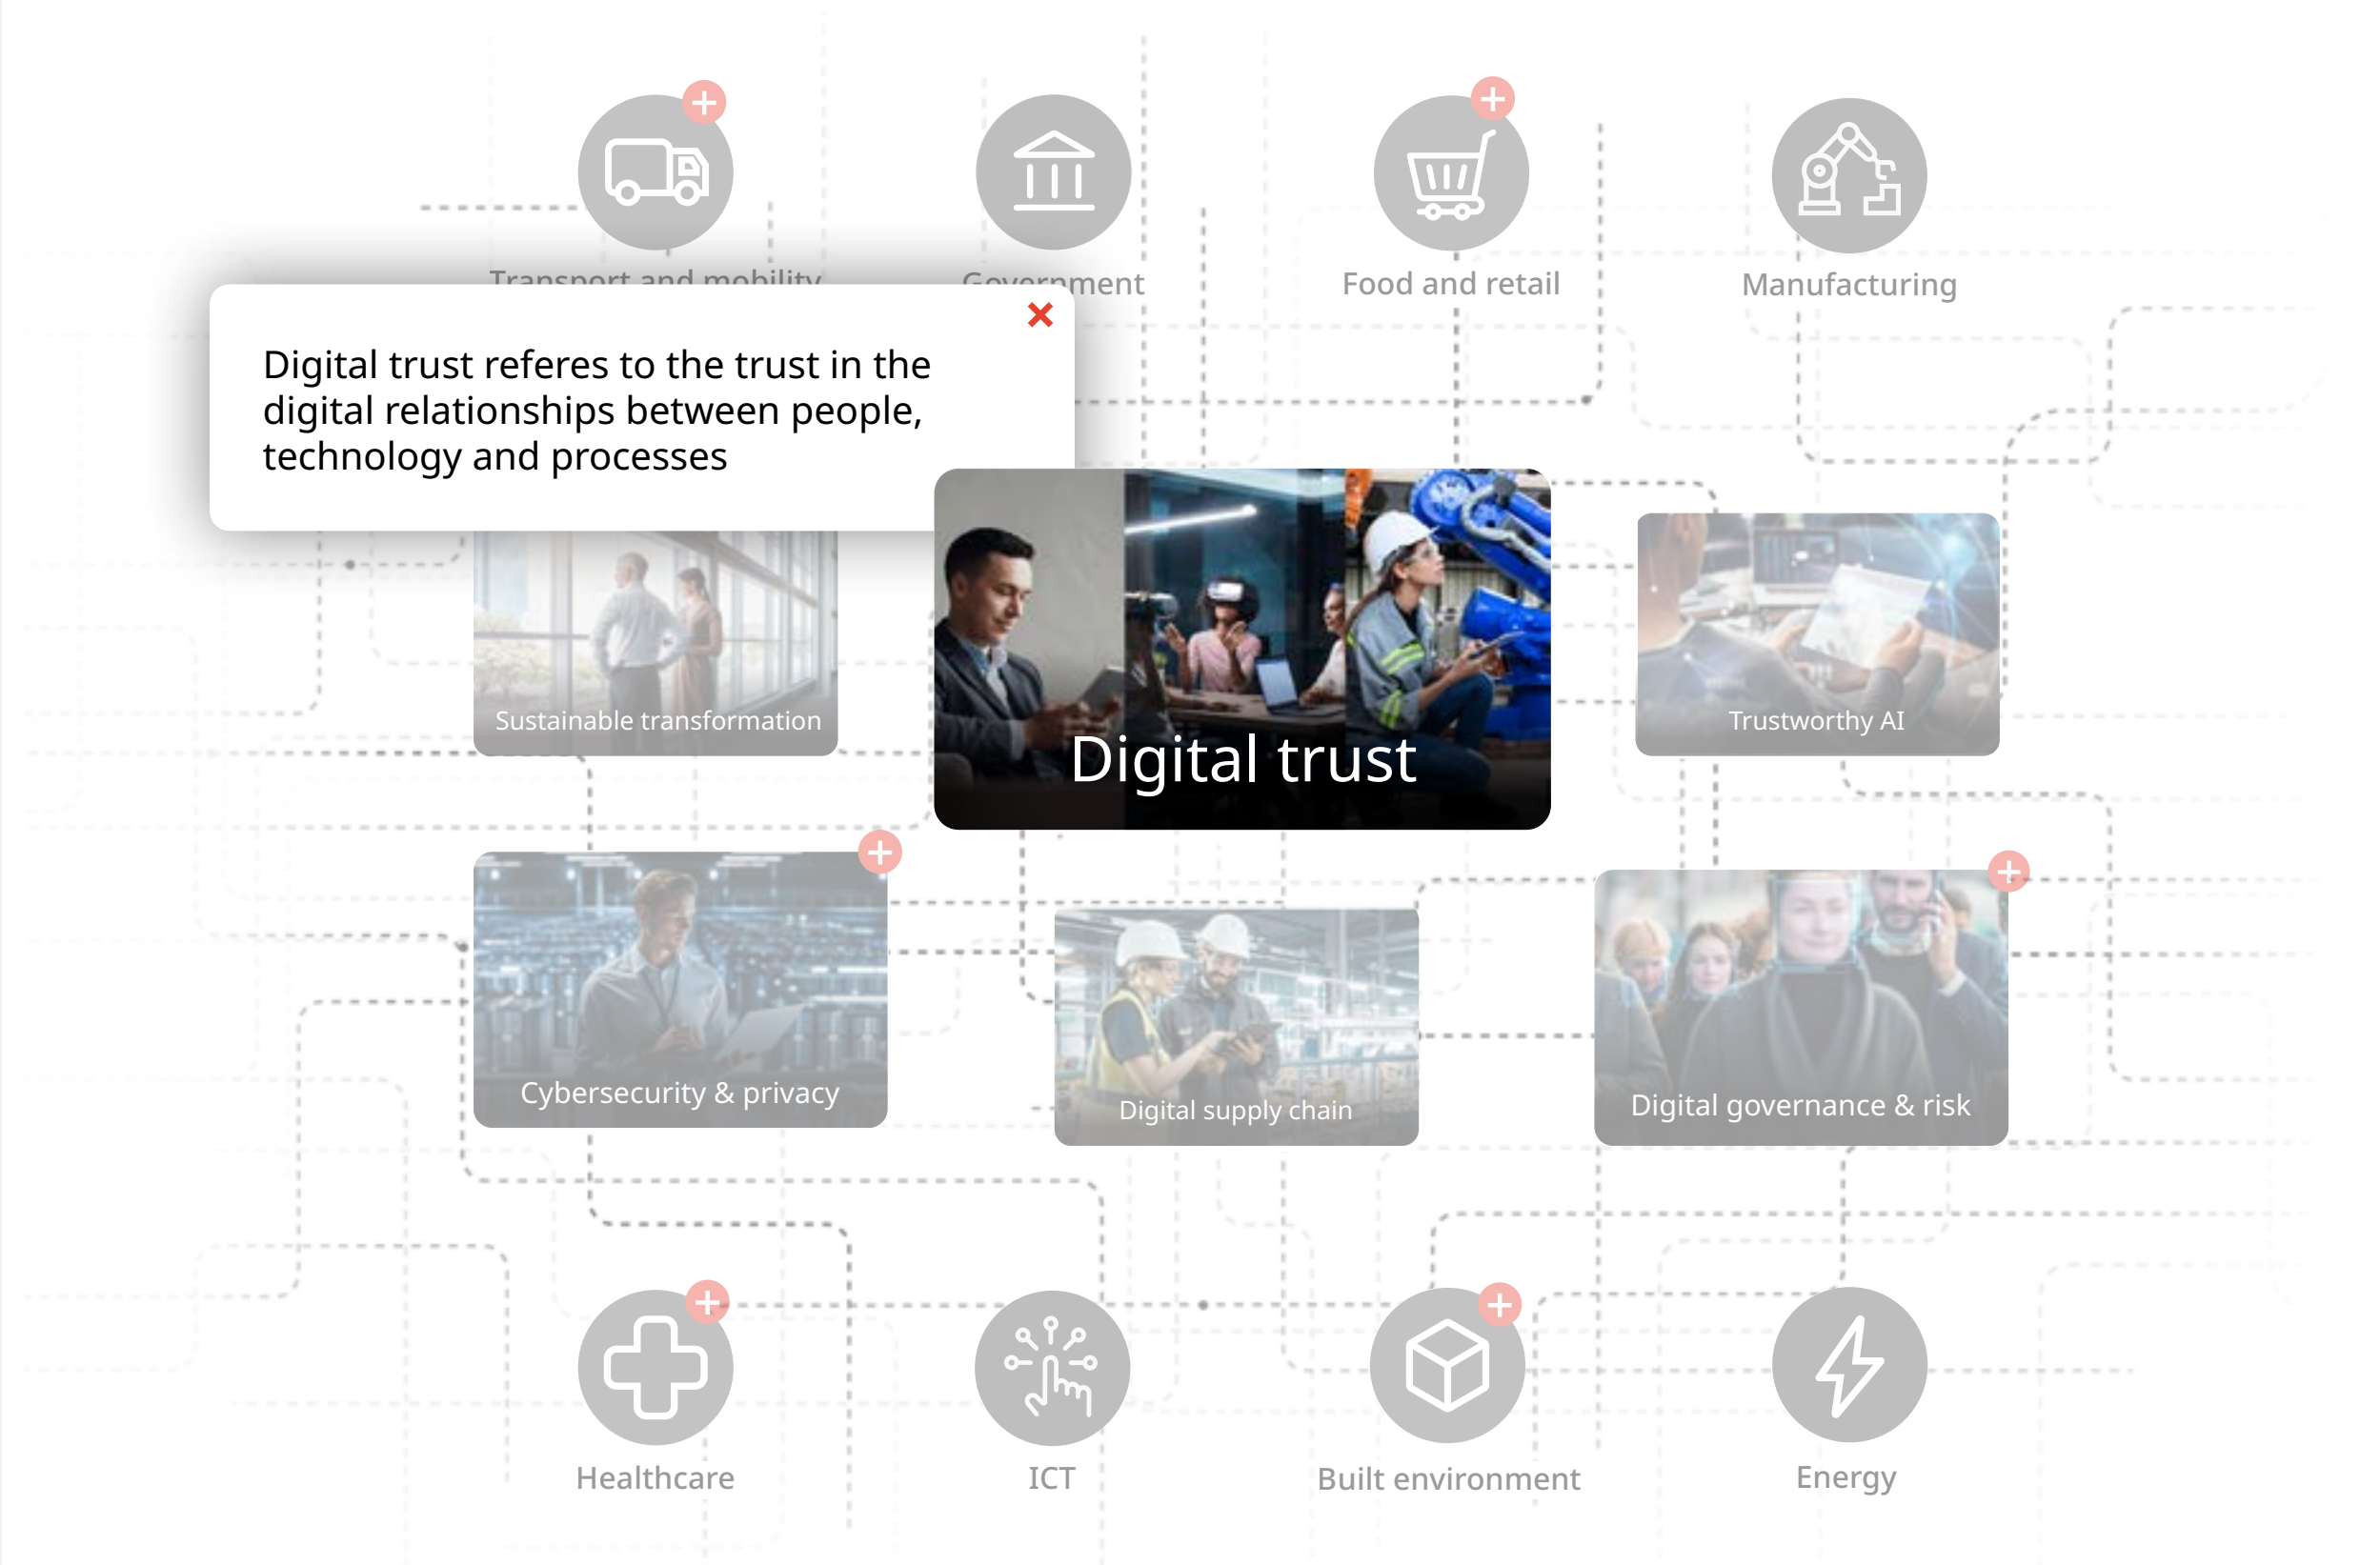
Transport and mobility

Government

Food and retail

Manufacturing

×

Digital trust referes to the trust in the digital relationships between people, technology and processes

Sustainable transformation

Digital trust

Trustworthy AI

Cybersecurity & privacy

Digital supply chain

Digital governance & risk

Healthcare

ICT

Built environment

Energy